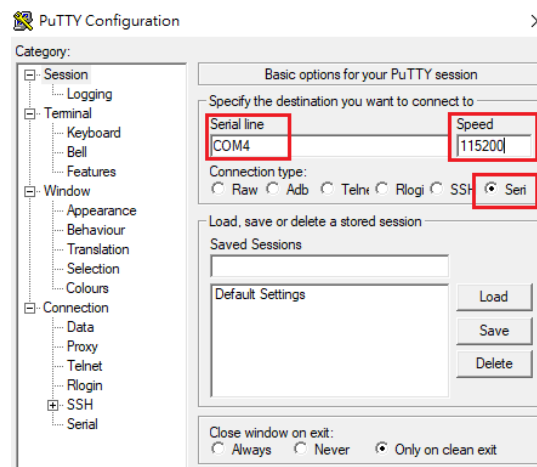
PuTTY Configuration

Category:

Session
Logging
Terminal
Keyboard
Bell
Features
Window
Appearance
Behaviour
Translation
Selection
Colours
Connection
Data
Proxy
Telnet
Rlogin
SSH
Serial

Basic options for your PuTTY session

Specify the destination you want to connect to

Serial line
COM4

Speed
115200

Connection type:
Raw Adb Telne Rlogi SSH Seri

Load, save or delete a stored session

Saved Sessions

Default Settings

Load
Save
Delete

Close window on exit:
Always Never Only on clean exit